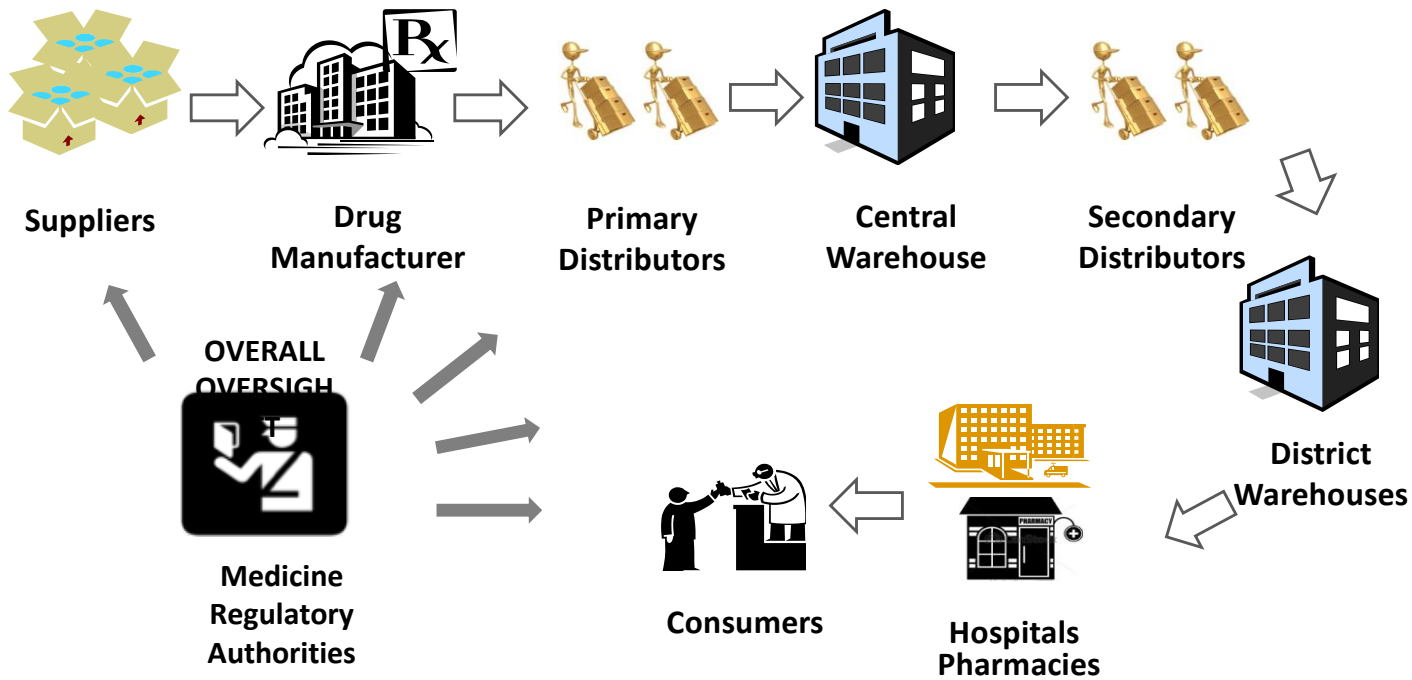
Rx

Suppliers

Drug Manufacturer

Primary Distributors

Central Warehouse

Secondary Distributors

District Warehouses

OVERALL OVERSIGH

Medicine Regulatory Authorities

Consumers

PHARMACY

Hospitals Pharmacies